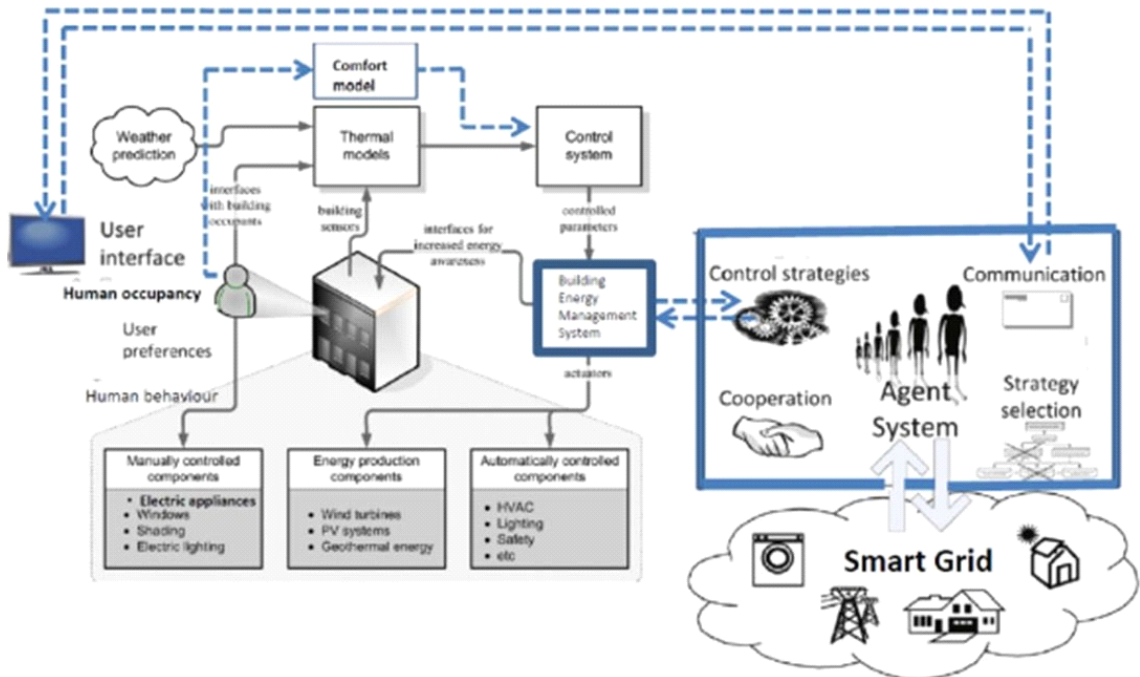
Comfort model

Weather prediction

Thermal models

Control system

interfaces with building occupants

building sensors

controlled parameters

interfaces for increased energy awareness

User interface

Human occupancy

User preferences

Human behaviour

Building Energy Management System

actuators

Control strategies

Communication

Cooperation

Agent System

Strategy selection

Manually controlled components
• Electric appliances
• Windows
• Shading
• Electric lighting

Energy production components
• Wind turbines
• PV systems
• Geothermal energy

Automatically controlled components
• HVAC
• Lighting
• Safety
• etc

Smart Grid